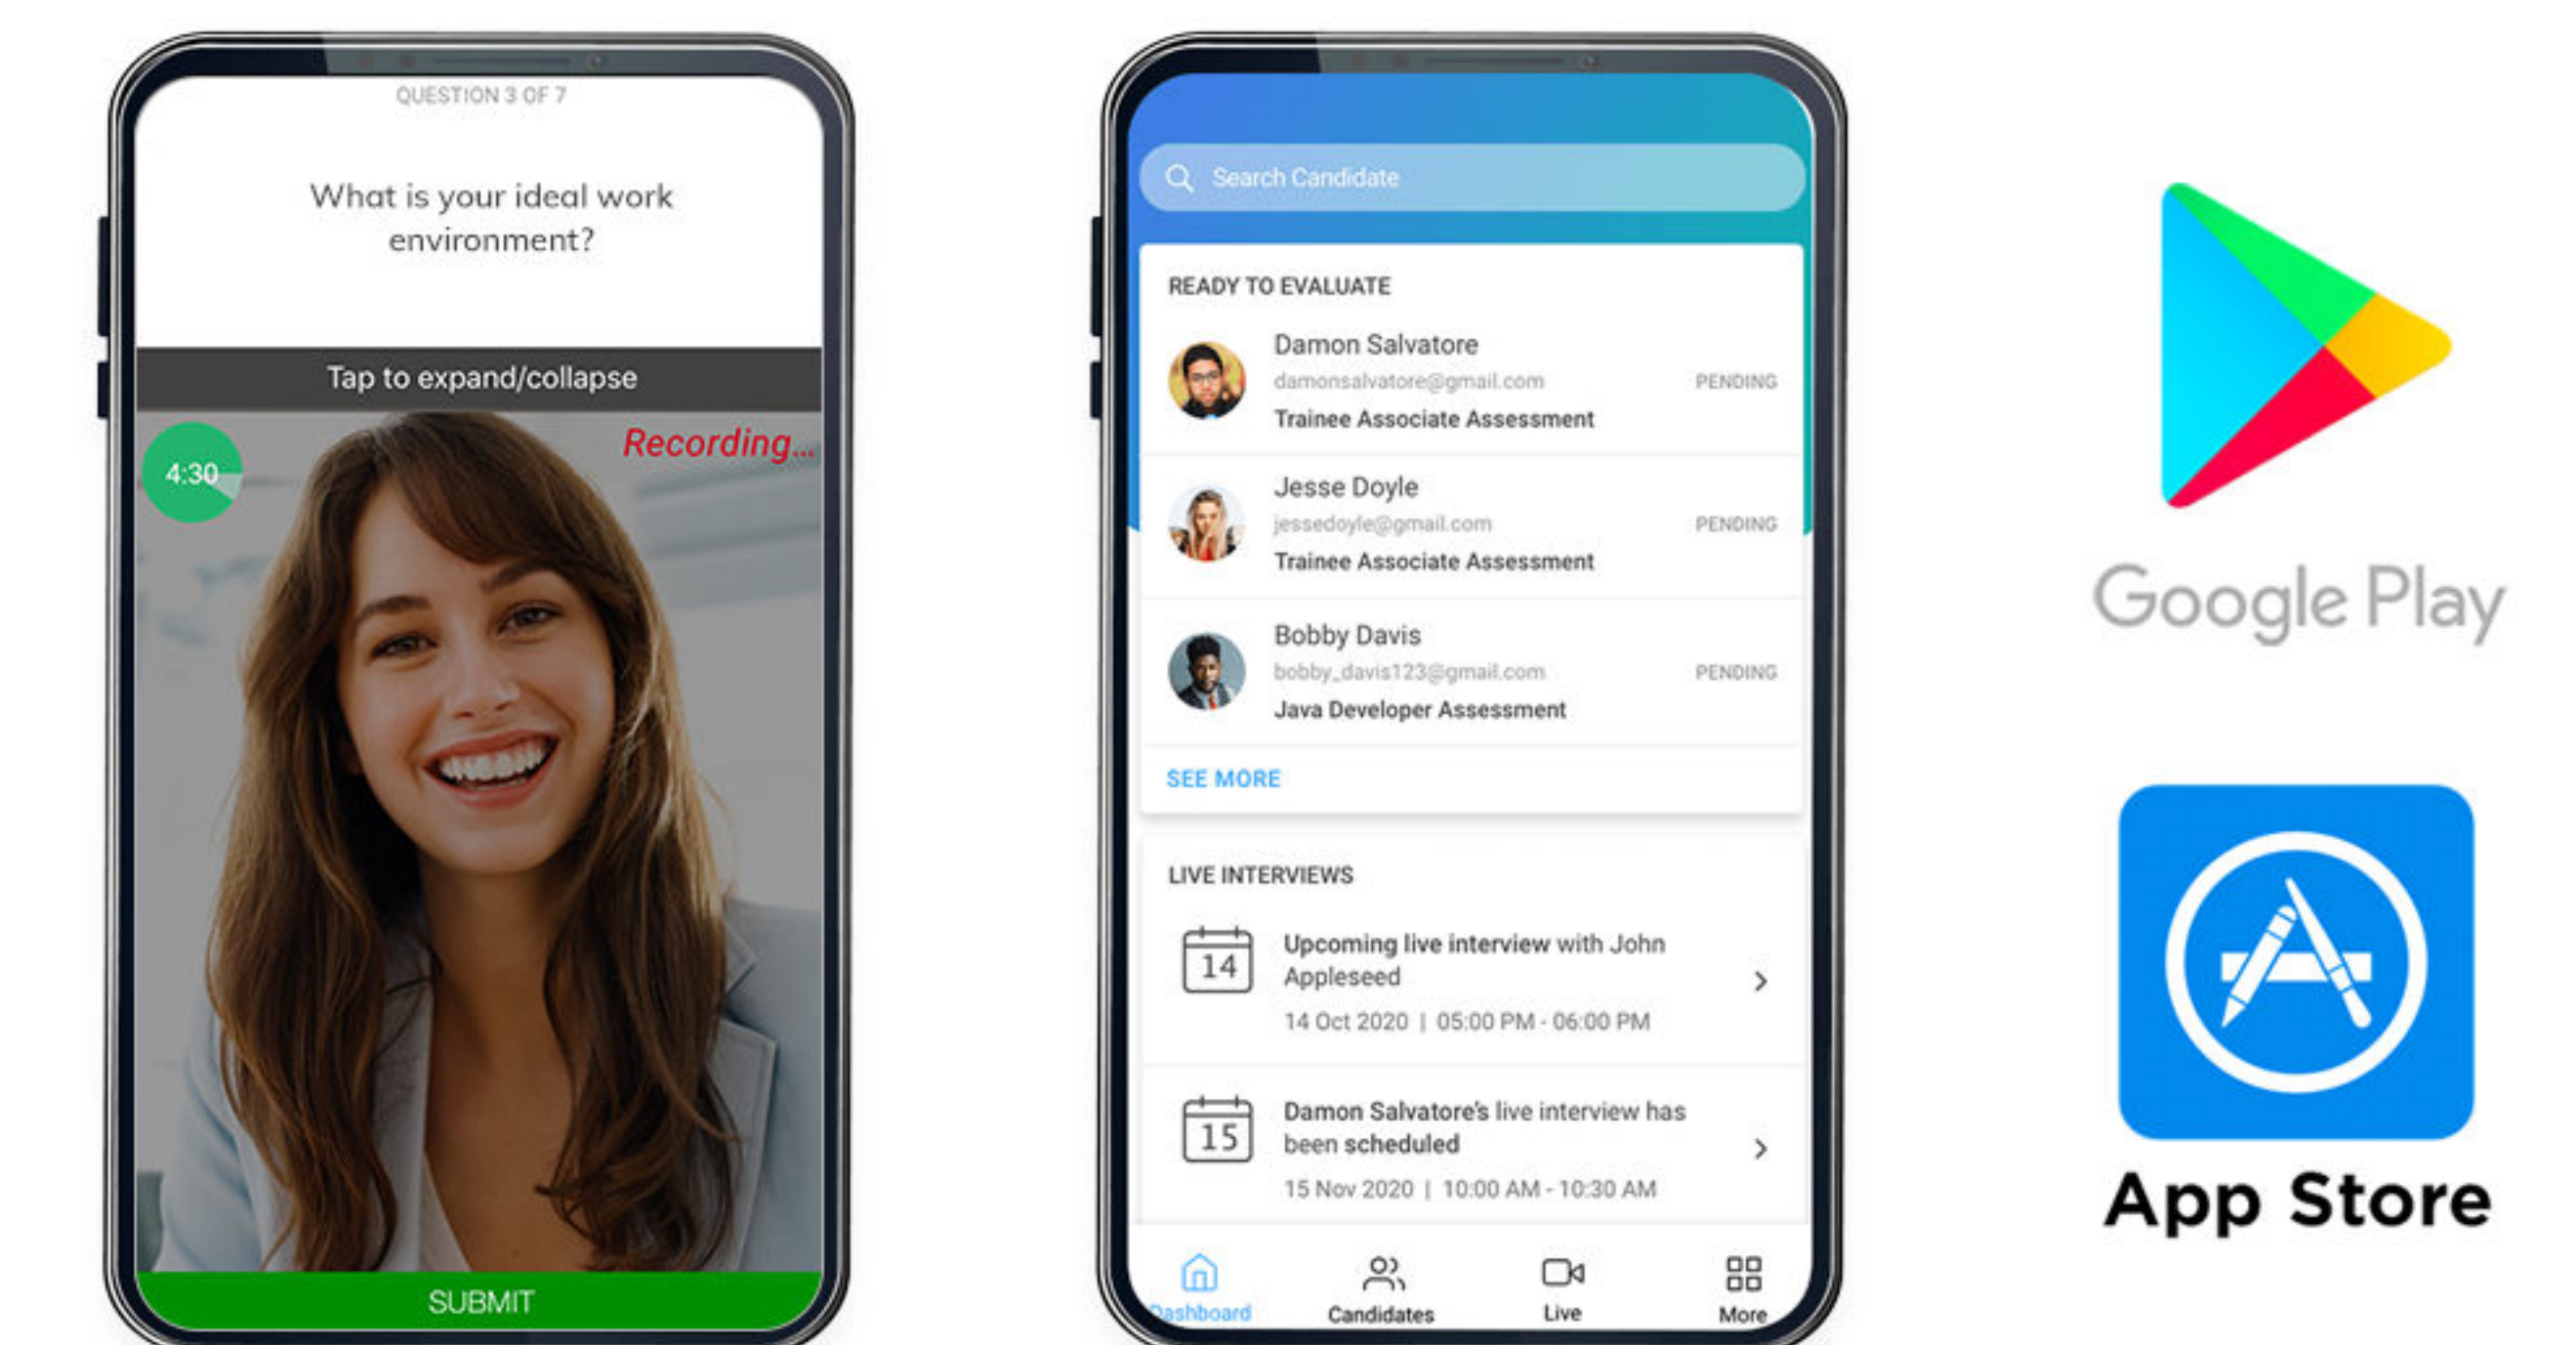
QUESTION 3 OF 7

What is your ideal work environment?

Tap to expand/collapse

4:30

Recording...

SUBMIT

Search Candidate

READY TO EVALUATE

Damon Salvatore
damonsalvatore@gmail.com
PENDING
Trainee Associate Assessment

Jesse Doyle
jessedoyle@gmail.com
PENDING
Trainee Associate Assessment

Bobby Davis
bobby_davis123@gmail.com
PENDING
Java Developer Assessment

SEE MORE

LIVE INTERVIEWS

14
Upcoming live interview with John Appleseed
14 Oct 2020 | 05:00 PM - 06:00 PM

15
Damon Salvatore's live interview has been scheduled
15 Nov 2020 | 10:00 AM - 10:30 AM

Dashboard
Candidates
Live
More

Google Play

App Store